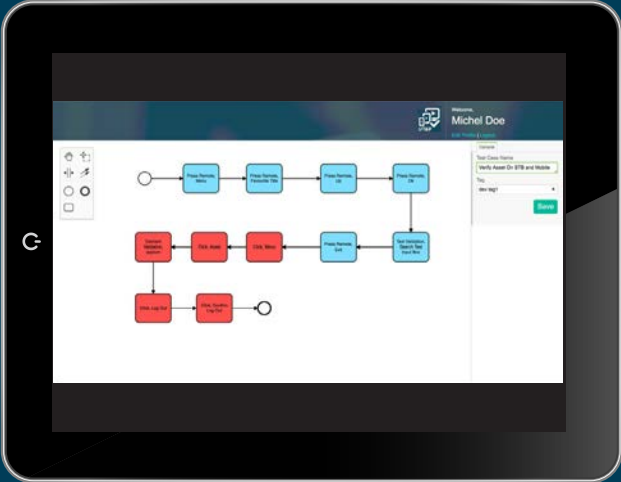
Welcome,
Michel Doe
Edit Profile | Logout

General
Test Case Name
Verify Asset On STB and Mobile
Tag
dev tag1
Save

Press Remote, Menu
Press Remote, Favourite Title
Press Remote, Up
Press Remote, OK
Text Selection, Search Text Input Box
Press Remote, Exit
Click, Menu
Click, Asset
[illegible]
Click, Log Out
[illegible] Log Out